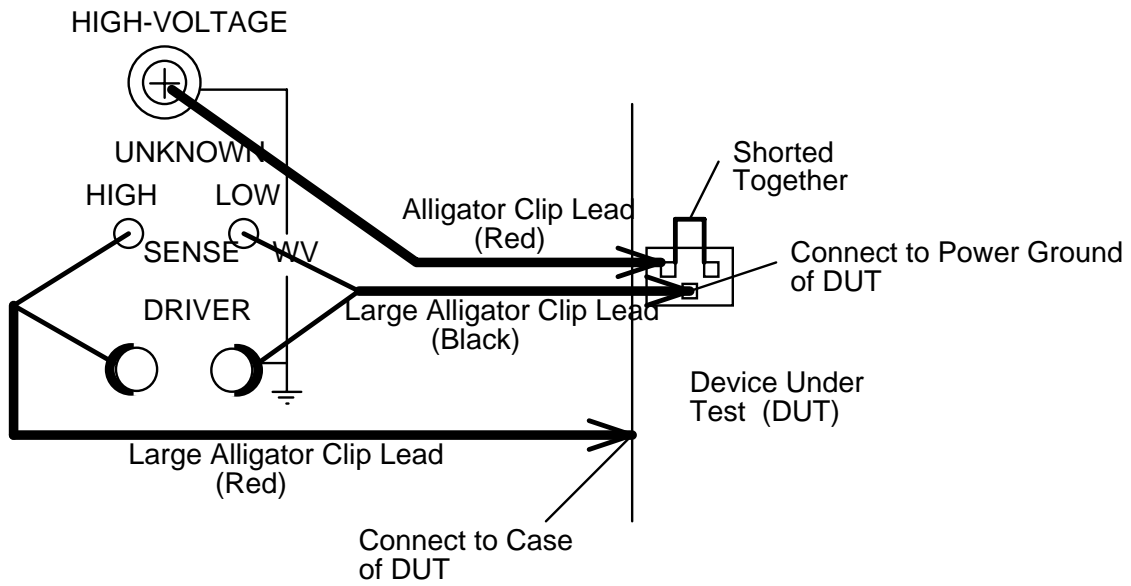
HIGH-VOLTAGE

UNKNOWN

HIGH

LOW

SENSE

WV

DRIVER

Shorted Together

Alligator Clip Lead (Red)

Connect to Power Ground of DUT

Large Alligator Clip Lead (Black)

Device Under Test (DUT)

Large Alligator Clip Lead (Red)

Connect to Case of DUT